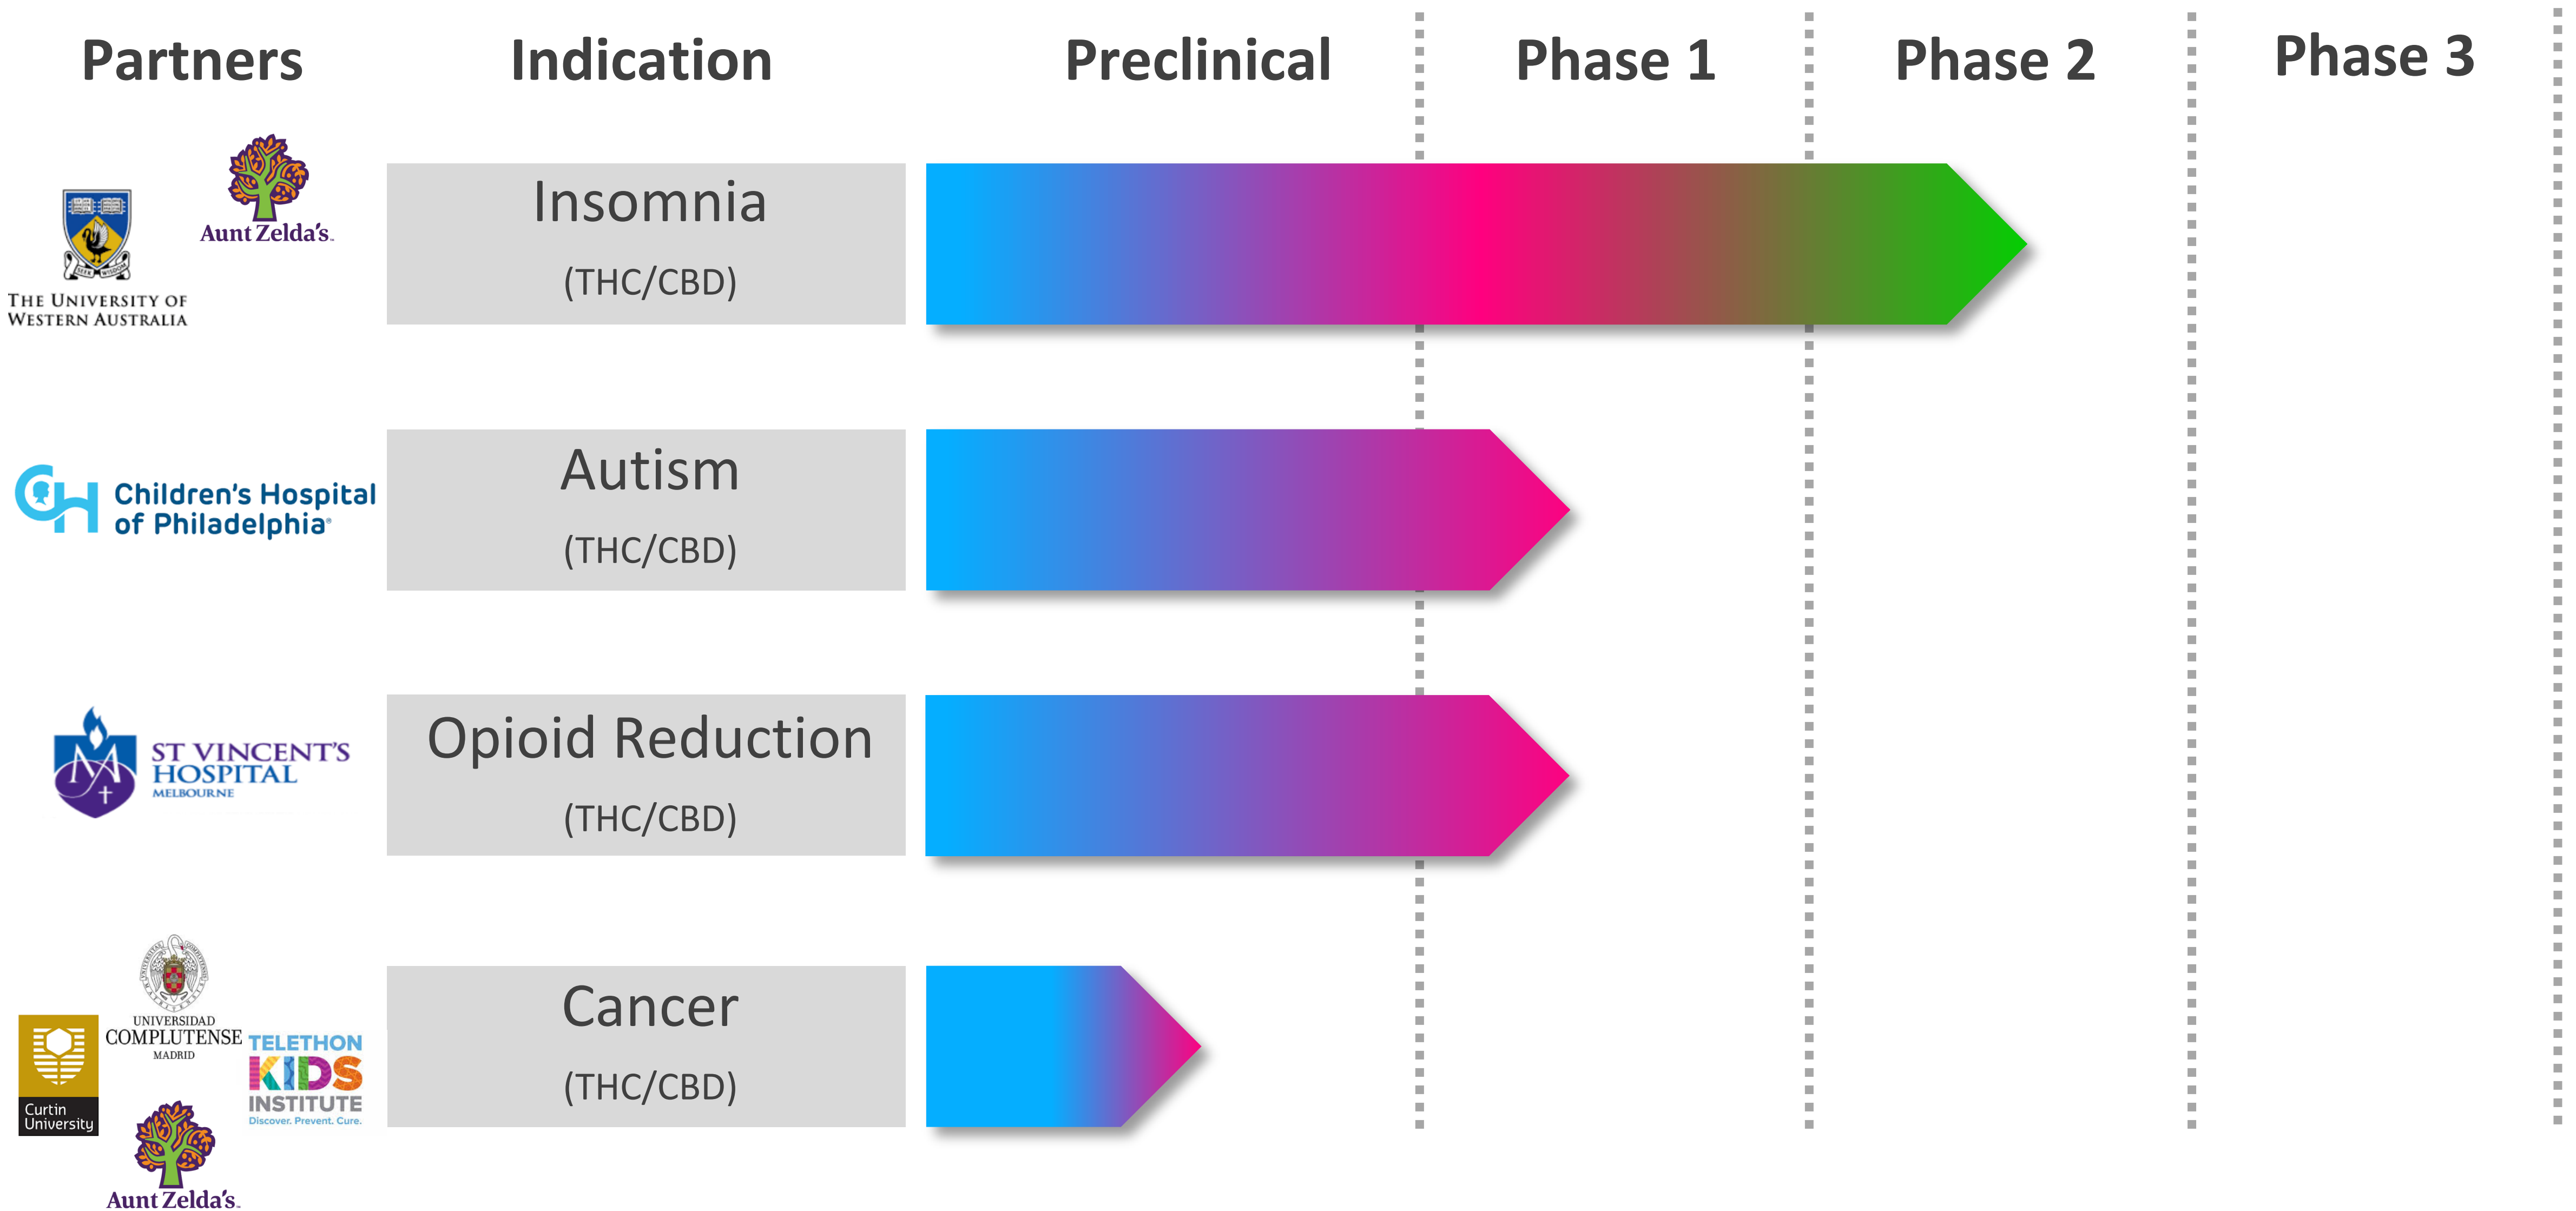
| Partners | Indication | Preclinical | Phase 1 | Phase 2 | Phase 3 |
|---|---|---|---|---|---|
| THE UNIVERSITY OF WESTERN AUSTRALIA; SEEK WISDOM; Aunt Zelda's. | Insomnia (THC/CBD) | | | | |
| Children's Hospital of Philadelphia | Autism (THC/CBD) | | | | |
| ST VINCENT'S HOSPITAL MELBOURNE | Opioid Reduction (THC/CBD) | | | | |
| Curtin University; UNIVERSIDAD COMPLUTENSE MADRID; TELETHON KIDS INSTITUTE Discover. Prevent. Cure.; Aunt Zelda's. | Cancer (THC/CBD) | | | | |